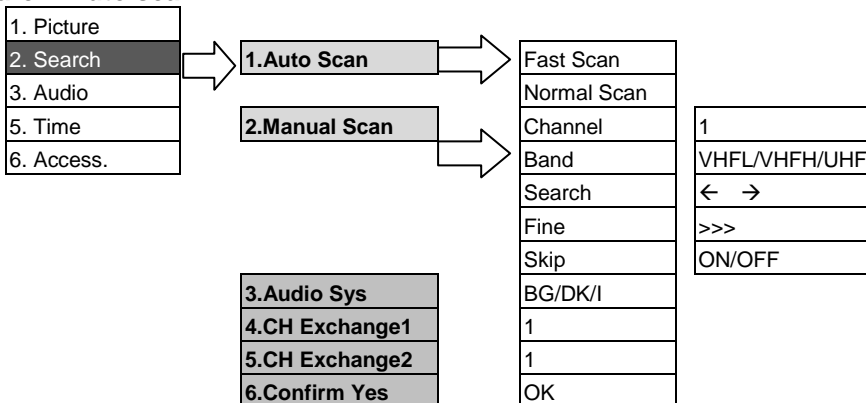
1. Picture
2. Search
3. Audio
5. Time
6. Access.

1.Auto Scan
Fast Scan
Normal Scan

2.Manual Scan
Channel 1
Band VHFL/VHFH/UHF
Search ← →
Fine >>>
Skip ON/OFF

3.Audio Sys BG/DK/I
4.CH Exchange1 1
5.CH Exchange2 1
6.Confirm Yes OK